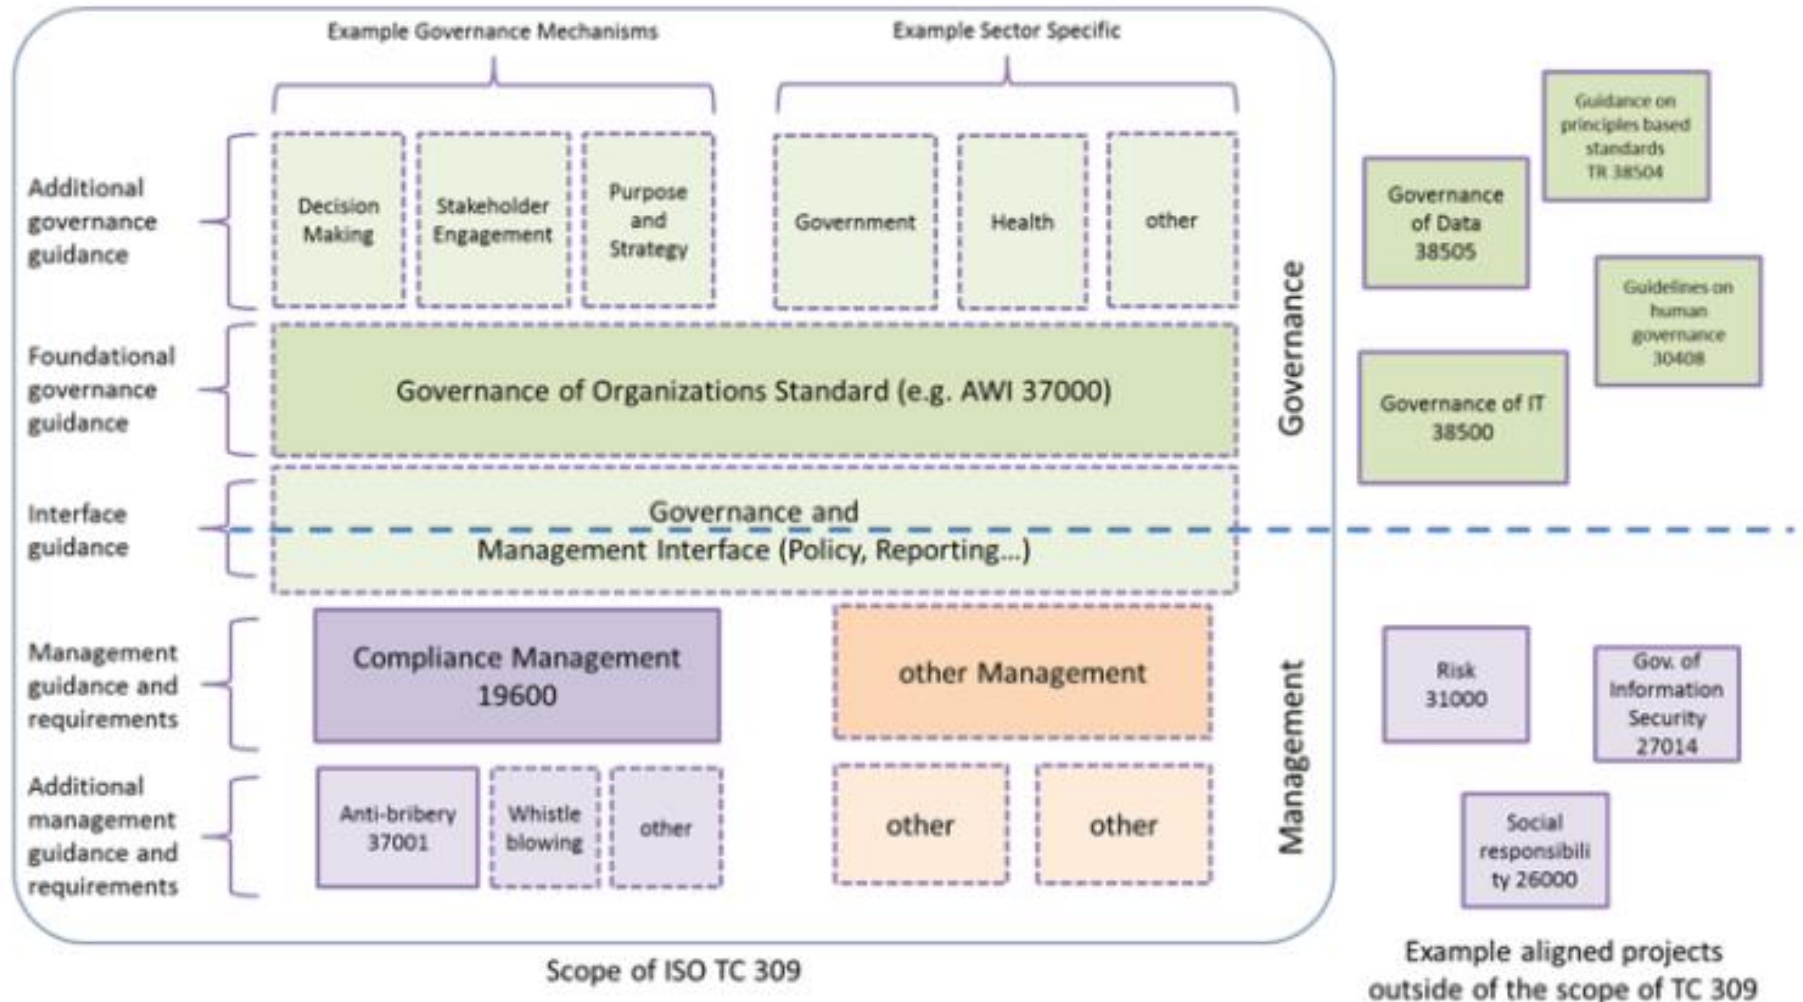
Example Governance Mechanisms

Example Sector Specific

Additional governance guidance

Decision Making

Stakeholder Engagement

Purpose and Strategy

Government

Health

other

Foundational governance guidance

Governance of Organizations Standard (e.g. AWI 37000)

Interface guidance

Governance and Management Interface (Policy, Reporting...)

Governance

Management guidance and requirements

Compliance Management 19600

other Management

Additional management guidance and requirements

Anti-bribery 37001

Whistle blowing

other

other

other

Management

Scope of ISO TC 309

Guidance on principles based standards TR 38504

Governance of Data 38505

Guidelines on human governance 30408

Governance of IT 38500

Risk 31000

Gov. of Information Security 27014

Social responsibility 26000

Example aligned projects outside of the scope of TC 309